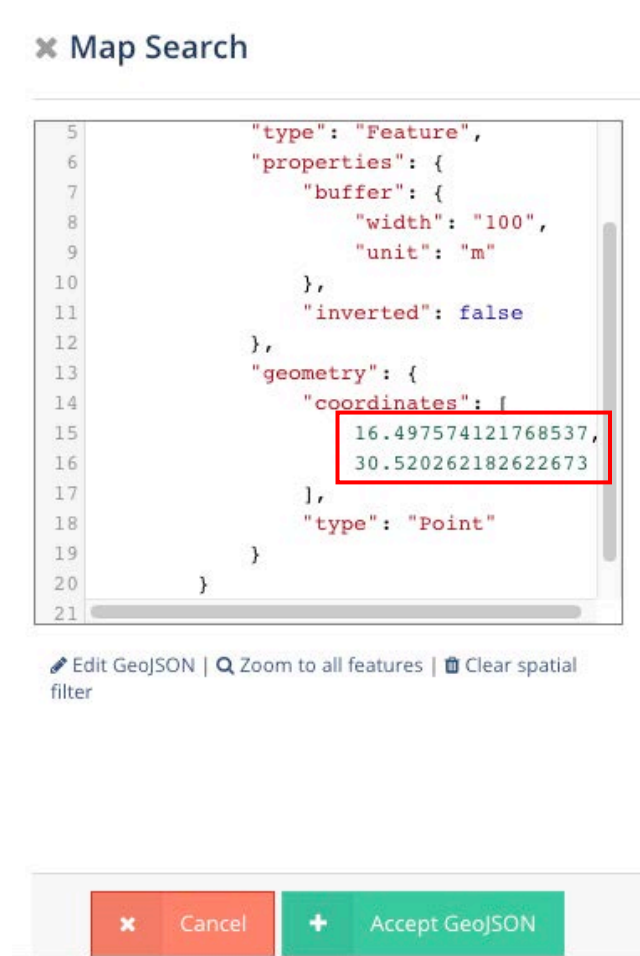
✖ Map Search

5 "type": "Feature",
6 "properties": {
7 "buffer": {
8 "width": "100",
9 "unit": "m"
10 },
11 "inverted": false
12 },
13 "geometry": {
14 "coordinates": [
15 16.497574121768537,
16 30.520262182622673
17 ],
18 "type": "Point"
19 }
20 }
21

Edit GeoJSON | Zoom to all features | Clear spatial filter

✖ Cancel
+ Accept GeoJSON